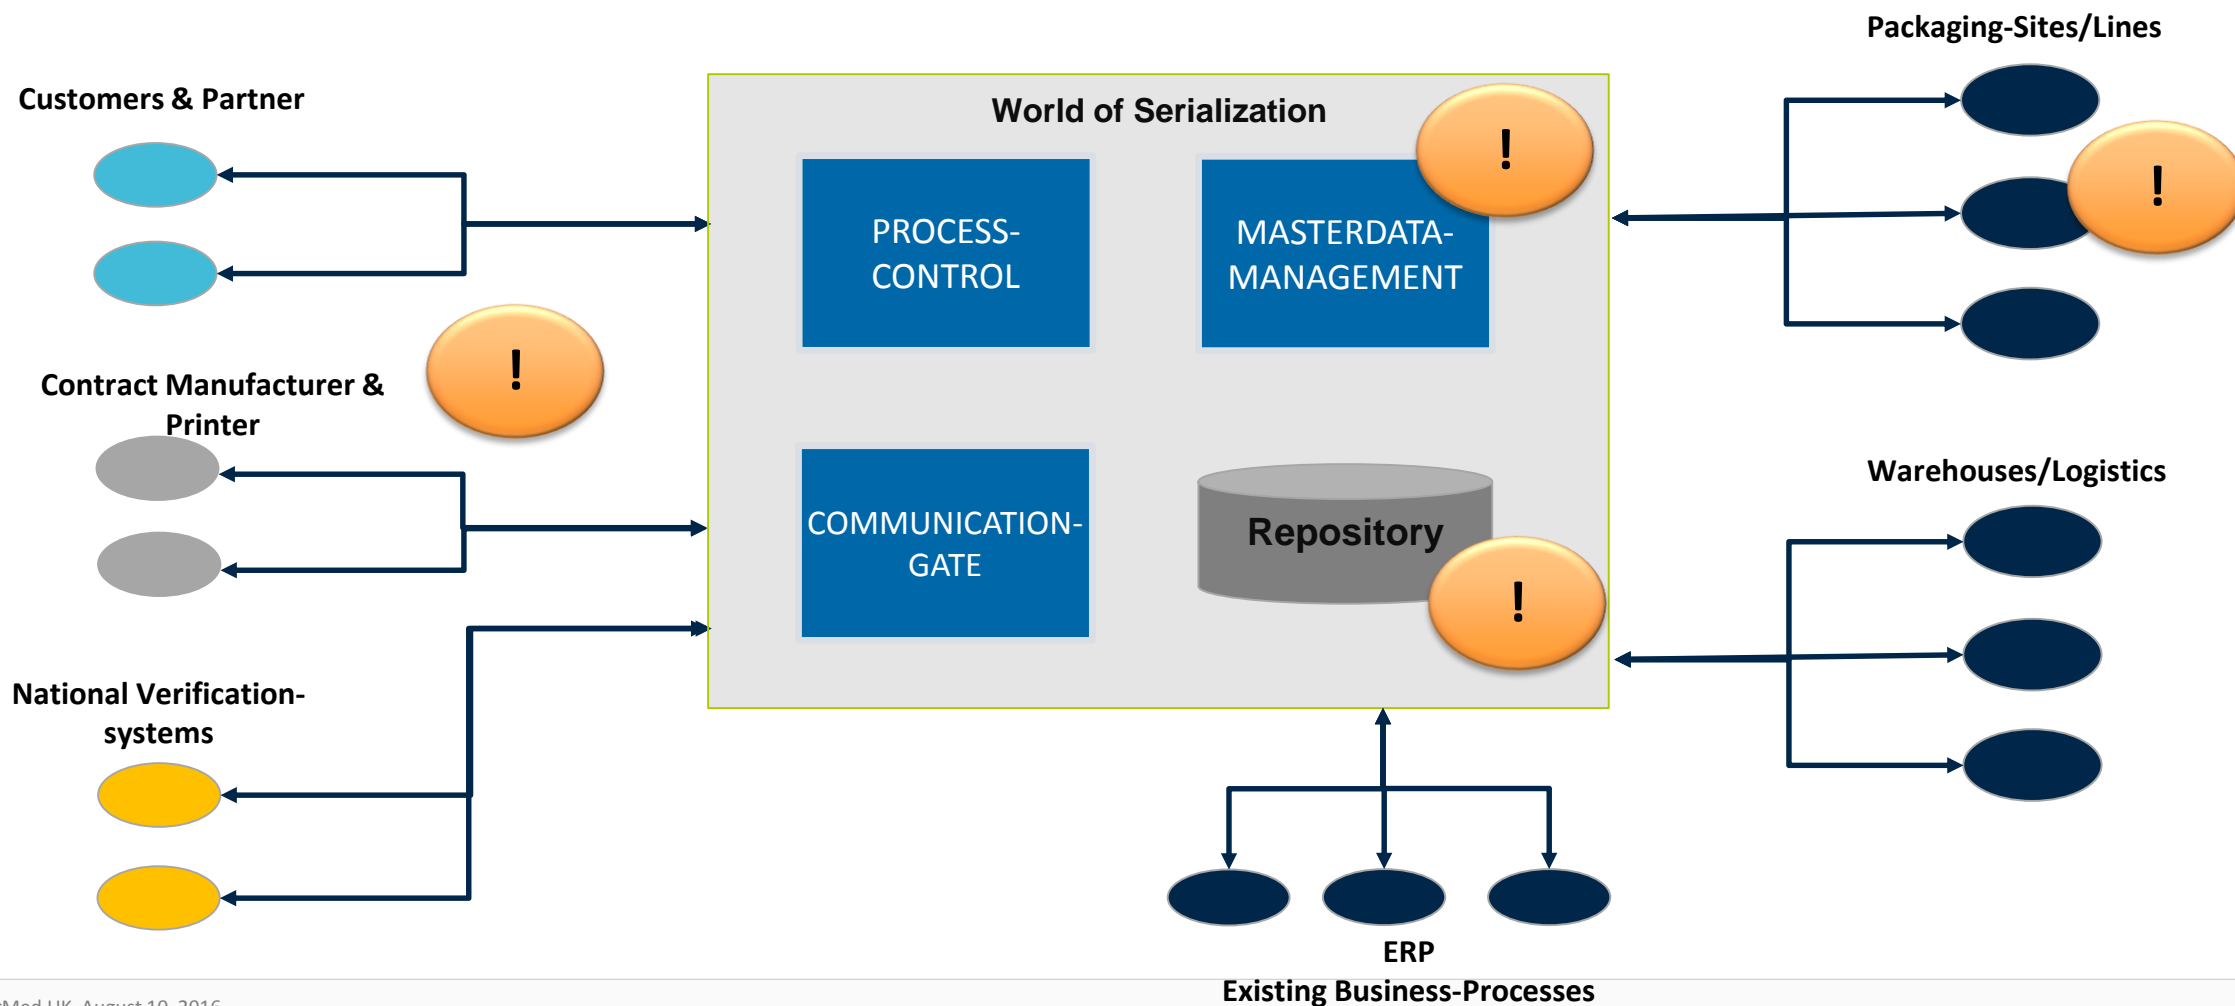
Customers & Partner

Contract Manufacturer & Printer

!

National Verification-systems

World of Serialization

!

PROCESS-CONTROL

MASTERDATA-MANAGEMENT

COMMUNICATION-GATE

Repository

!

Packaging-Sites/Lines

!

Warehouses/Logistics

ERP
Existing Business-Processes

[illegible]Med UK, August 10, 2016